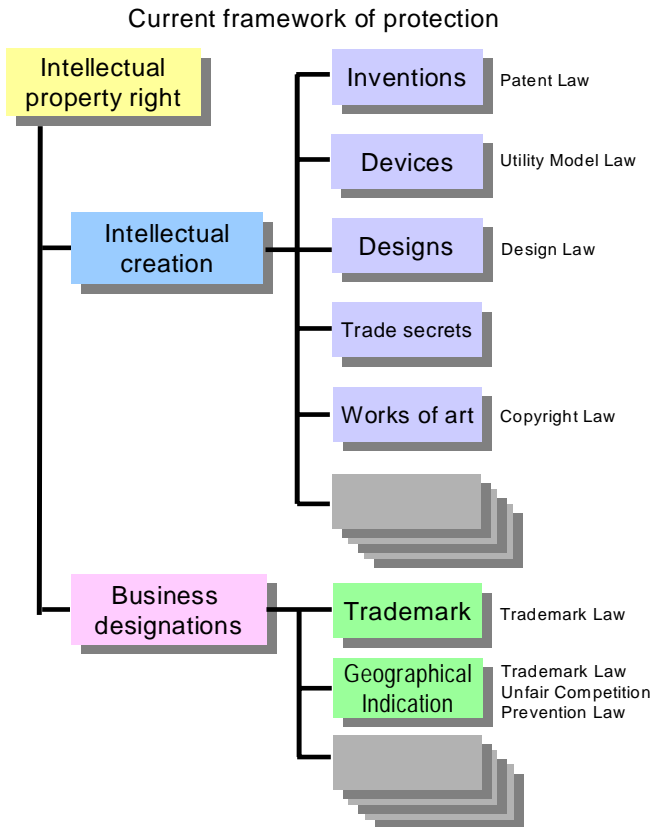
Current framework of protection

Intellectual property right

Intellectual creation

Inventions
Patent Law

Devices
Utility Model Law

Designs
Design Law

Trade secrets

Works of art
Copyright Law

Business designations

Trademark
Trademark Law

Geographical Indication
Trademark Law
Unfair Competition Prevention Law